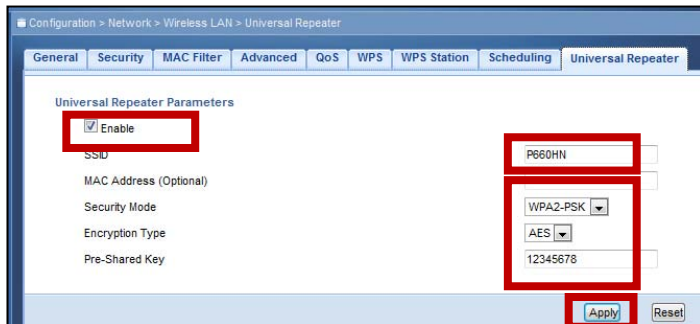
Configuration > Network > Wireless LAN > Universal Repeater

General | Security | MAC Filter | Advanced | QoS | WPS | WPS Station | Scheduling | Universal Repeater

Universal Repeater Parameters

Enable

SSID P660HN

MAC Address (Optional)

Security Mode WPA2-PSK

Encryption Type AES

Pre-Shared Key 12345678

Apply Reset